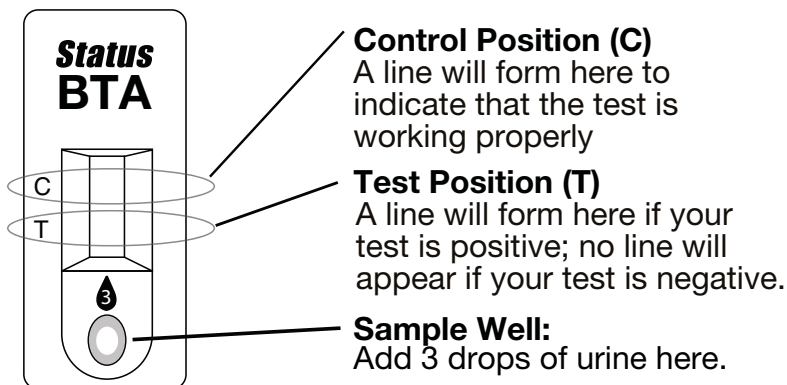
Status
BTA

C

T

3

Control Position (C)
A line will form here to indicate that the test is working properly

Test Position (T)
A line will form here if your test is positive; no line will appear if your test is negative.

Sample Well:
Add 3 drops of urine here.